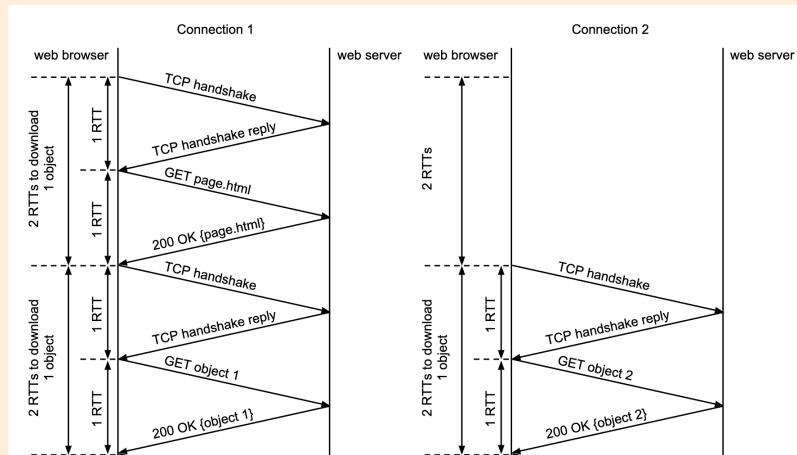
Connection 1

web browser

web server

TCP handshake

1 RTT

TCP handshake reply

2 RTTs to download 1 object

GET page.html

1 RTT

200 OK {page.html}

TCP handshake

1 RTT

TCP handshake reply

2 RTTs to download 1 object

GET object 1

1 RTT

200 OK {object 1}

Connection 2

web browser

web server

2 RTTs

TCP handshake

1 RTT

TCP handshake reply

2 RTTs to download 1 object

GET object 2

1 RTT

200 OK {object 2}